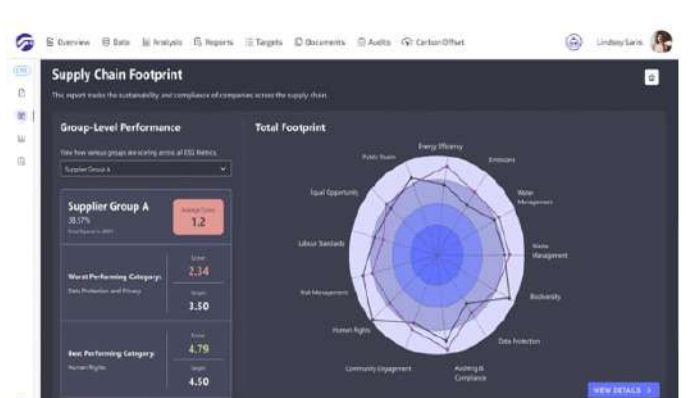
Overview Data Analysis Reports Targets Documents Audits Carbon Offset

Lindsey Sans

Supply Chain Footprint

This report tracks the sustainability and compliance of companies across the supply chain.

Group-Level Performance

View how various groups are scoring across all ESG Metrics

Supplier Group A

Supplier Group A

38.57%

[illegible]

Average Score

1.2

Worst Performing Category:

Data Protection and Privacy

Score

2.34

Target

3.50

Best Performing Category:

Human Rights

Score

4.79

Target

4.50

Total Footprint

Energy Efficiency

Public Health

Emissions

Equal Opportunity

Water Management

Waste Management

Labour Standards

Biodiversity

Risk Management

Human Rights

Data Protection

Community Engagement

Auditing & Compliance

VIEW DETAILS >